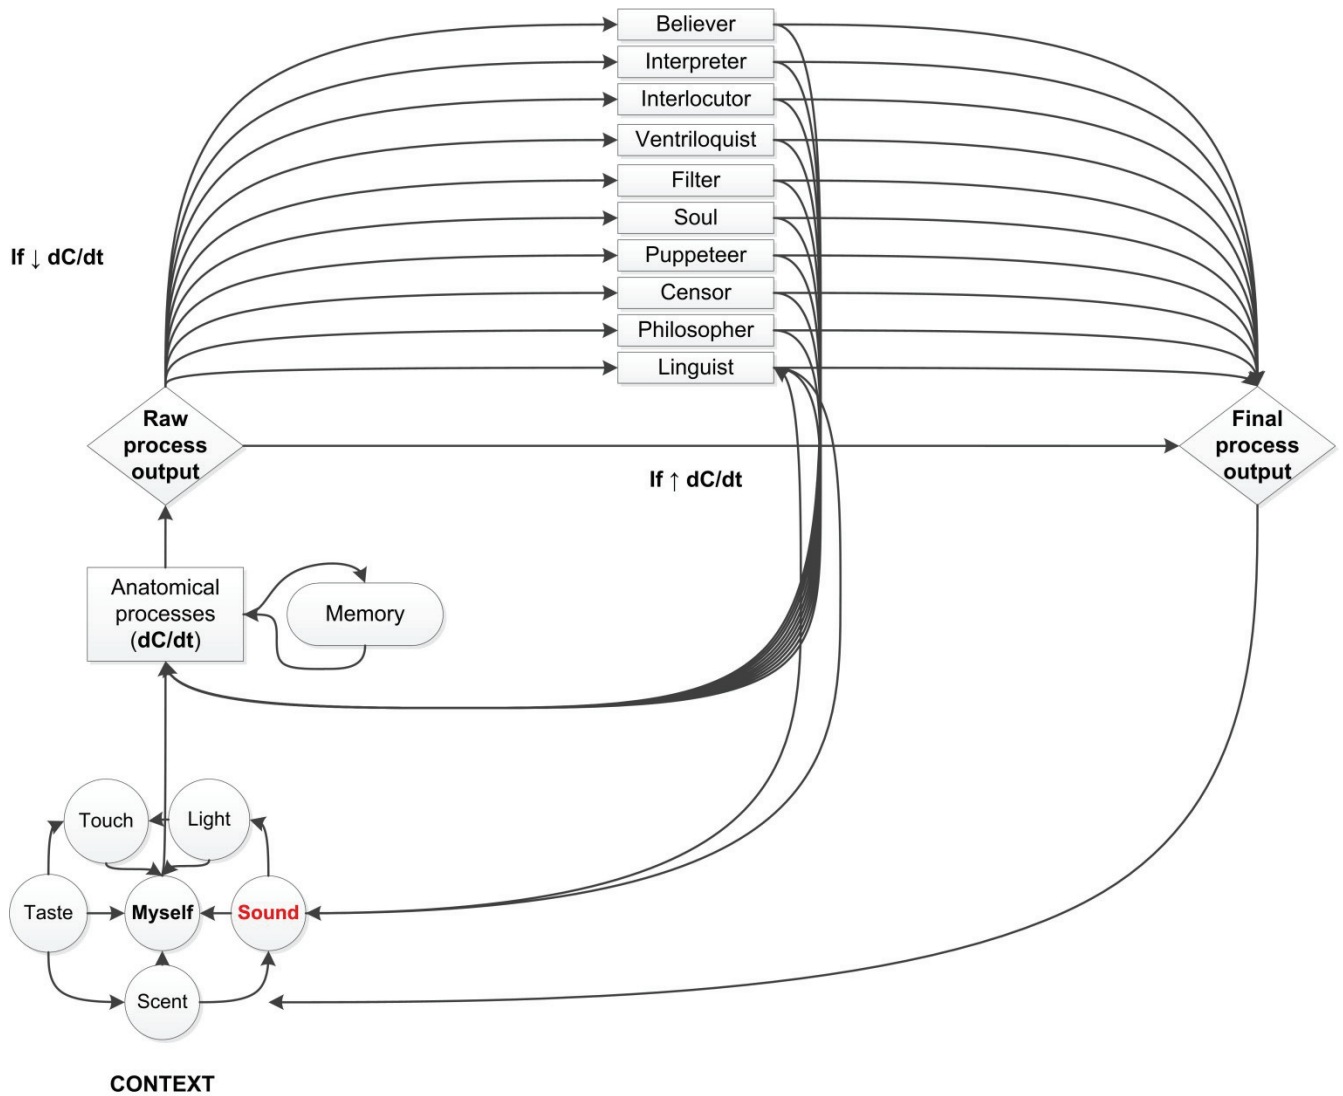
Believer
Interpreter
Interlocutor
Ventriloquist
Filter
Soul
Puppeteer
Censor
Philosopher
Linguist

If ↓ dC/dt

Raw process output

Final process output

If ↑ dC/dt

Anatomical processes (dC/dt)

Memory

Touch
Light
Taste
Myself
Sound
Scent

CONTEXT